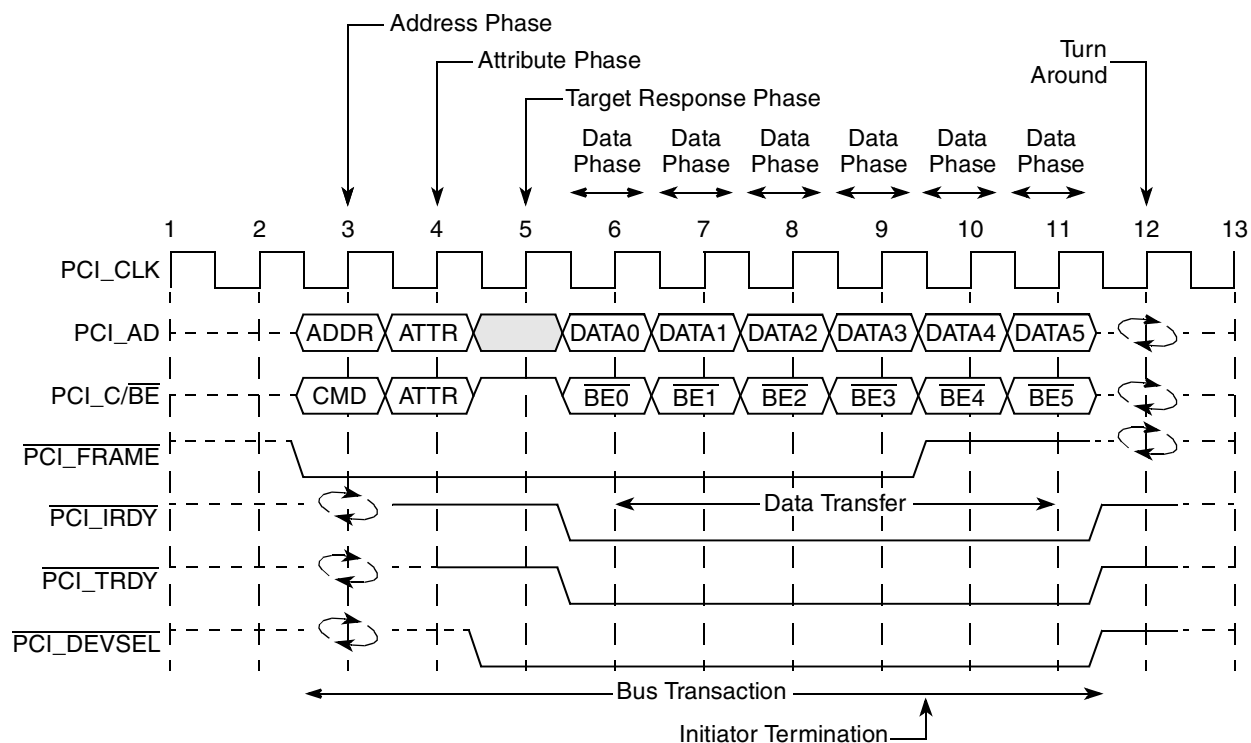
Address Phase

Attribute Phase

Target Response Phase

Turn Around

Data Phase

Data Phase

Data Phase

Data Phase

Data Phase

Data Phase

1 2 3 4 5 6 7 8 9 10 11 12 13

PCI_CLK

PCI_AD

ADDR

ATTR

DATA0

DATA1

DATA2

DATA3

DATA4

DATA5

PCI_C/$\overline{\text{BE}}$

CMD

ATTR

$\overline{\text{BE0}}$

$\overline{\text{BE1}}$

$\overline{\text{BE2}}$

$\overline{\text{BE3}}$

$\overline{\text{BE4}}$

$\overline{\text{BE5}}$

$\overline{\text{PCI\_FRAME}}$

$\overline{\text{PCI\_IRDY}}$

Data Transfer

$\overline{\text{PCI\_TRDY}}$

$\overline{\text{PCI\_DEVSEL}}$

Bus Transaction

Initiator Termination